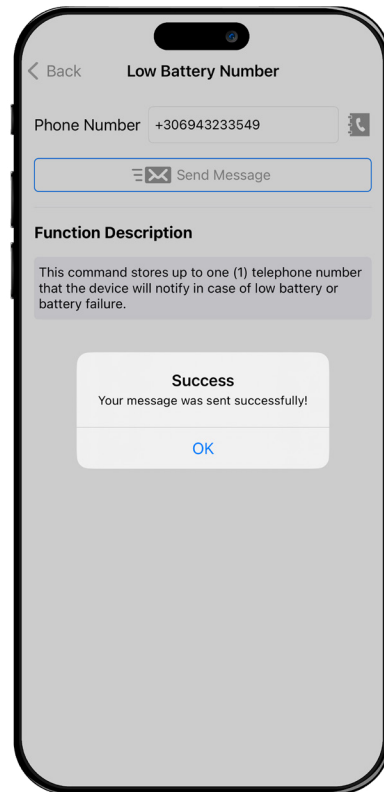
< Back Low Battery Number

Phone Number +306943233549

Send Message

Function Description

This command stores up to one (1) telephone number that the device will notify in case of low battery or battery failure.

Success
Your message was sent successfully!

OK